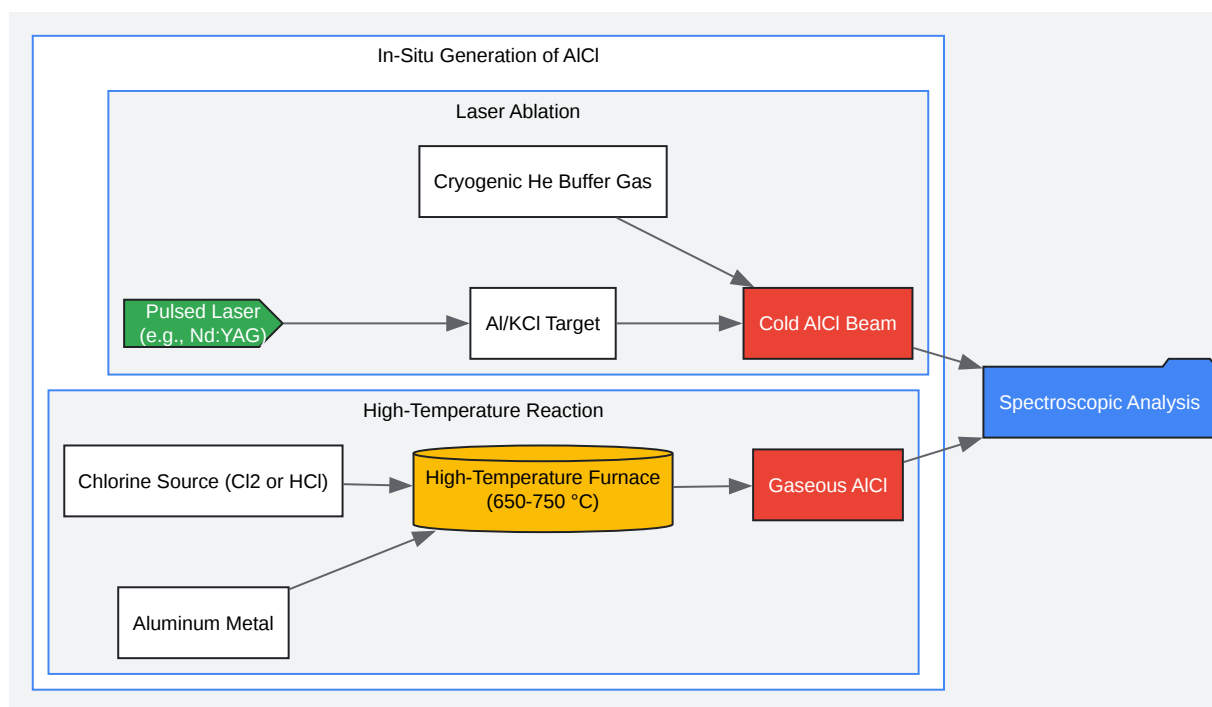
In-Situ Generation of AlCl

Laser Ablation

Cryogenic He Buffer Gas

Pulsed Laser (e.g., Nd:YAG)

Al/KCl Target

Cold AlCl Beam

Spectroscopic Analysis

High-Temperature Reaction

Chlorine Source (Cl2 or HCl)

High-Temperature Furnace (650-750 °C)

Gaseous AlCl

Aluminum Metal